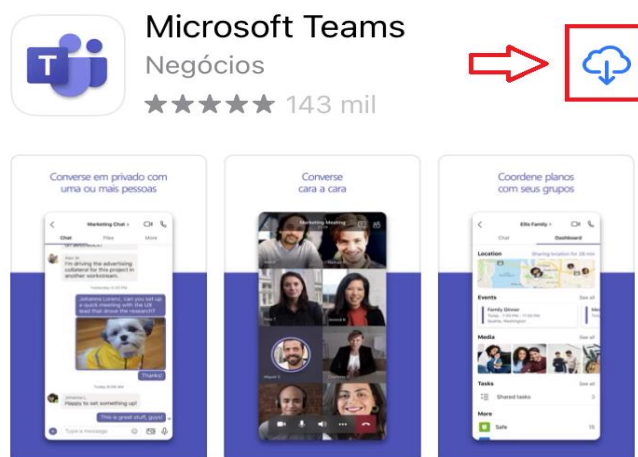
T

Microsoft Teams

Negócios

★★★★★ 143 mil

Converse em privado com uma ou mais pessoas

Marketing Chat

Chat Files More

I'm driving the advertising collateral for this project in another workstream.

Johanna Lorenz, can you set up a quick meeting with the UX lead that drove the research?

Thanks!

Happy to set something up!

This is great stuff, guys!

Type a message

Converse cara a cara

Marketing Meeting

Coordene planos com seus grupos

Ellis Family

Chat Dashboard

Location

Events

Family Dinner

See all

Media

See all

Tasks

See all

Shared tasks

More

Safe